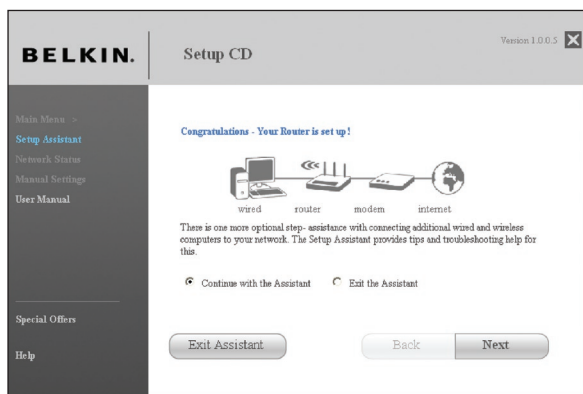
BELKIN.

Setup CD

Version 1.0.0.5

Main Menu >
Setup Assistant
Network Status
Manual Settings
User Manual

Special Offers

Help

Congratulations - Your Router is set up!

wired router modem internet

There is one more optional step- assistance with connecting additional wired and wireless computers to your network. The Setup Assistant provides tips and troubleshooting help for this.

Continue with the Assistant Exit the Assistant

Exit Assistant

Back

Next